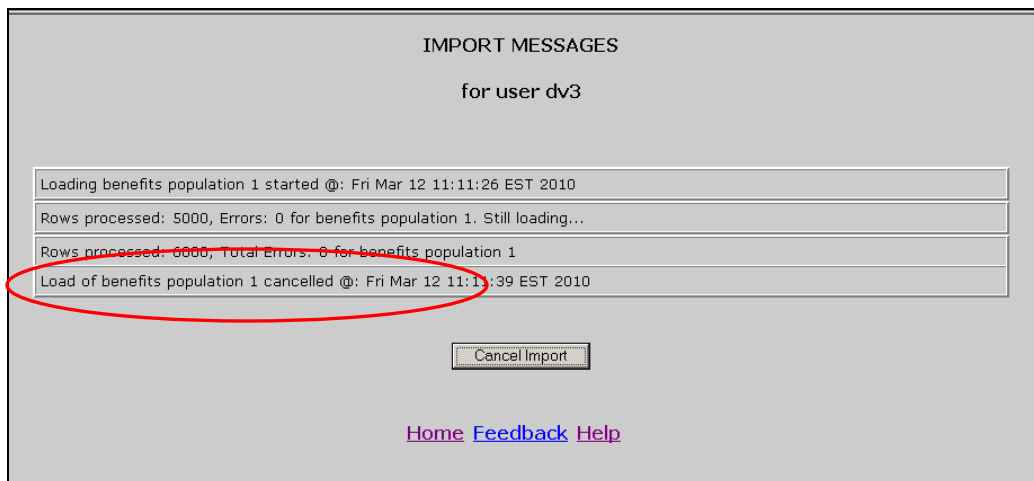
IMPORT MESSAGES

for user dv3

Loading benefits population 1 started @: Fri Mar 12 11:11:26 EST 2010

Rows processed: 5000, Errors: 0 for benefits population 1. Still loading...

Rows processed: 6000, Total Errors: 0 for benefits population 1

Load of benefits population 1 cancelled @: Fri Mar 12 11:11:39 EST 2010

Cancel Import

Home Feedback Help